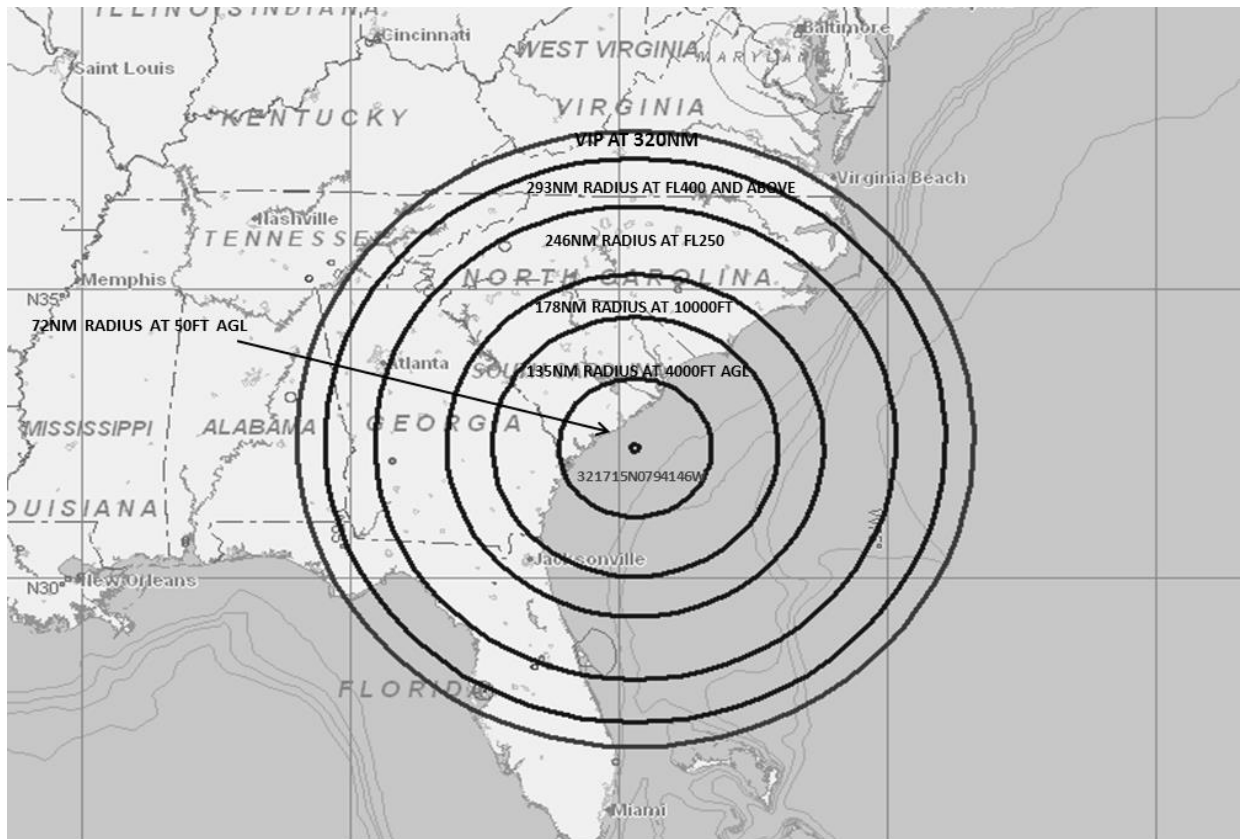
ILLINOIS INDIANA
Cincinnati
WEST VIRGINIA
MARYLAND
Baltimore
Saint Louis
KENTUCKY
VIRGINIA
VIP AT 320NM
Virginia Beach
293NM RADIUS AT FL400 AND ABOVE
Nashville
TENNESSEE
246NM RADIUS AT FL250
Memphis
NORTH CAROLINA
N35°
178NM RADIUS AT 10000FT
72NM RADIUS AT 50FT AGL
Atlanta
SOUTH
135NM RADIUS AT 4000FT AGL
MISSISSIPPI
ALABAMA
GEORGIA
321715N0794146W
LOUISIANA
Jacksonville
N30°
New Orleans
FLORIDA
Miami